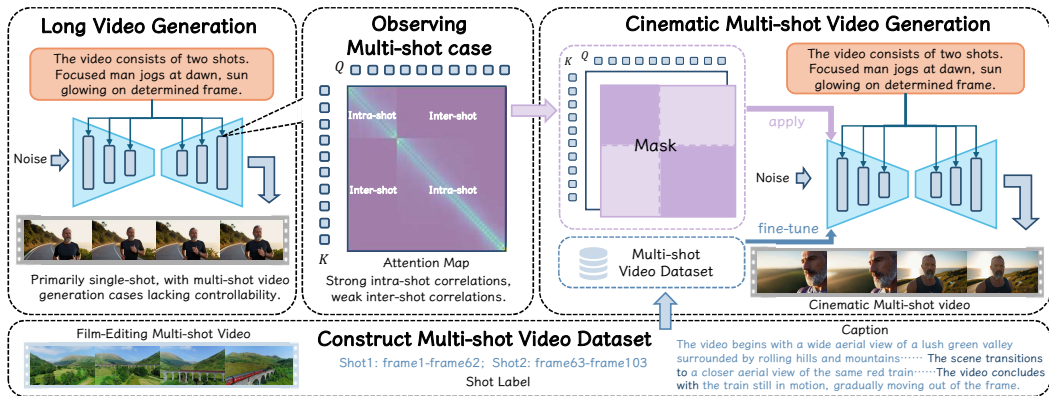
Long Video Generation

The video consists of two shots. Focused man jogs at dawn, sun glowing on determined frame.

Noise

Primarily single-shot, with multi-shot video generation cases lacking controllability.

Observing Multi-shot case

$Q$

$K$

Intra-shot

Inter-shot

Inter-shot

Intra-shot

Attention Map

Strong intra-shot correlations, weak inter-shot correlations.

Cinematic Multi-shot Video Generation

$K$

$Q$

Mask

apply

The video consists of two shots. Focused man jogs at dawn, sun glowing on determined frame.

Noise

fine-tune

Multi-shot Video Dataset

Cinematic Multi-shot video

Construct Multi-shot Video Dataset

Film-Editing Multi-shot Video

Shot1: frame1-frame62; Shot2: frame63-frame103

Shot Label

Caption

The video begins with a wide aerial view of a lush green valley surrounded by rolling hills and mountains······ The scene transitions to a closer aerial view of the same red train······The video concludes with the train still in motion, gradually moving out of the frame.